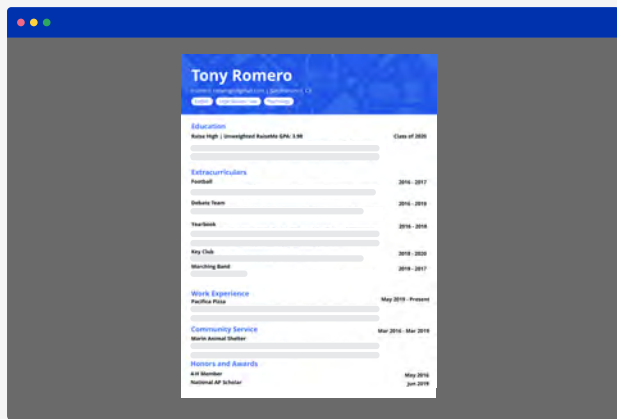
Tony Romero

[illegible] | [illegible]

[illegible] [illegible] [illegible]

Education

Raise High | Unweighted RaiseMe GPA: 3.98 Class of 2020

Extracurriculars

Football 2016 - 2017

Debate Team 2016 - 2019

Yearbook 2016 - 2018

Key Club 2018 - 2020

Marching Band 2016 - 2017

Work Experience

Pacifica Pizza May 2019 - Present

Community Service

Marin Animal Shelter Mar 2016 - Mar 2019

Honors and Awards

4-H Member May 2016

National AP Scholar Jun 2019